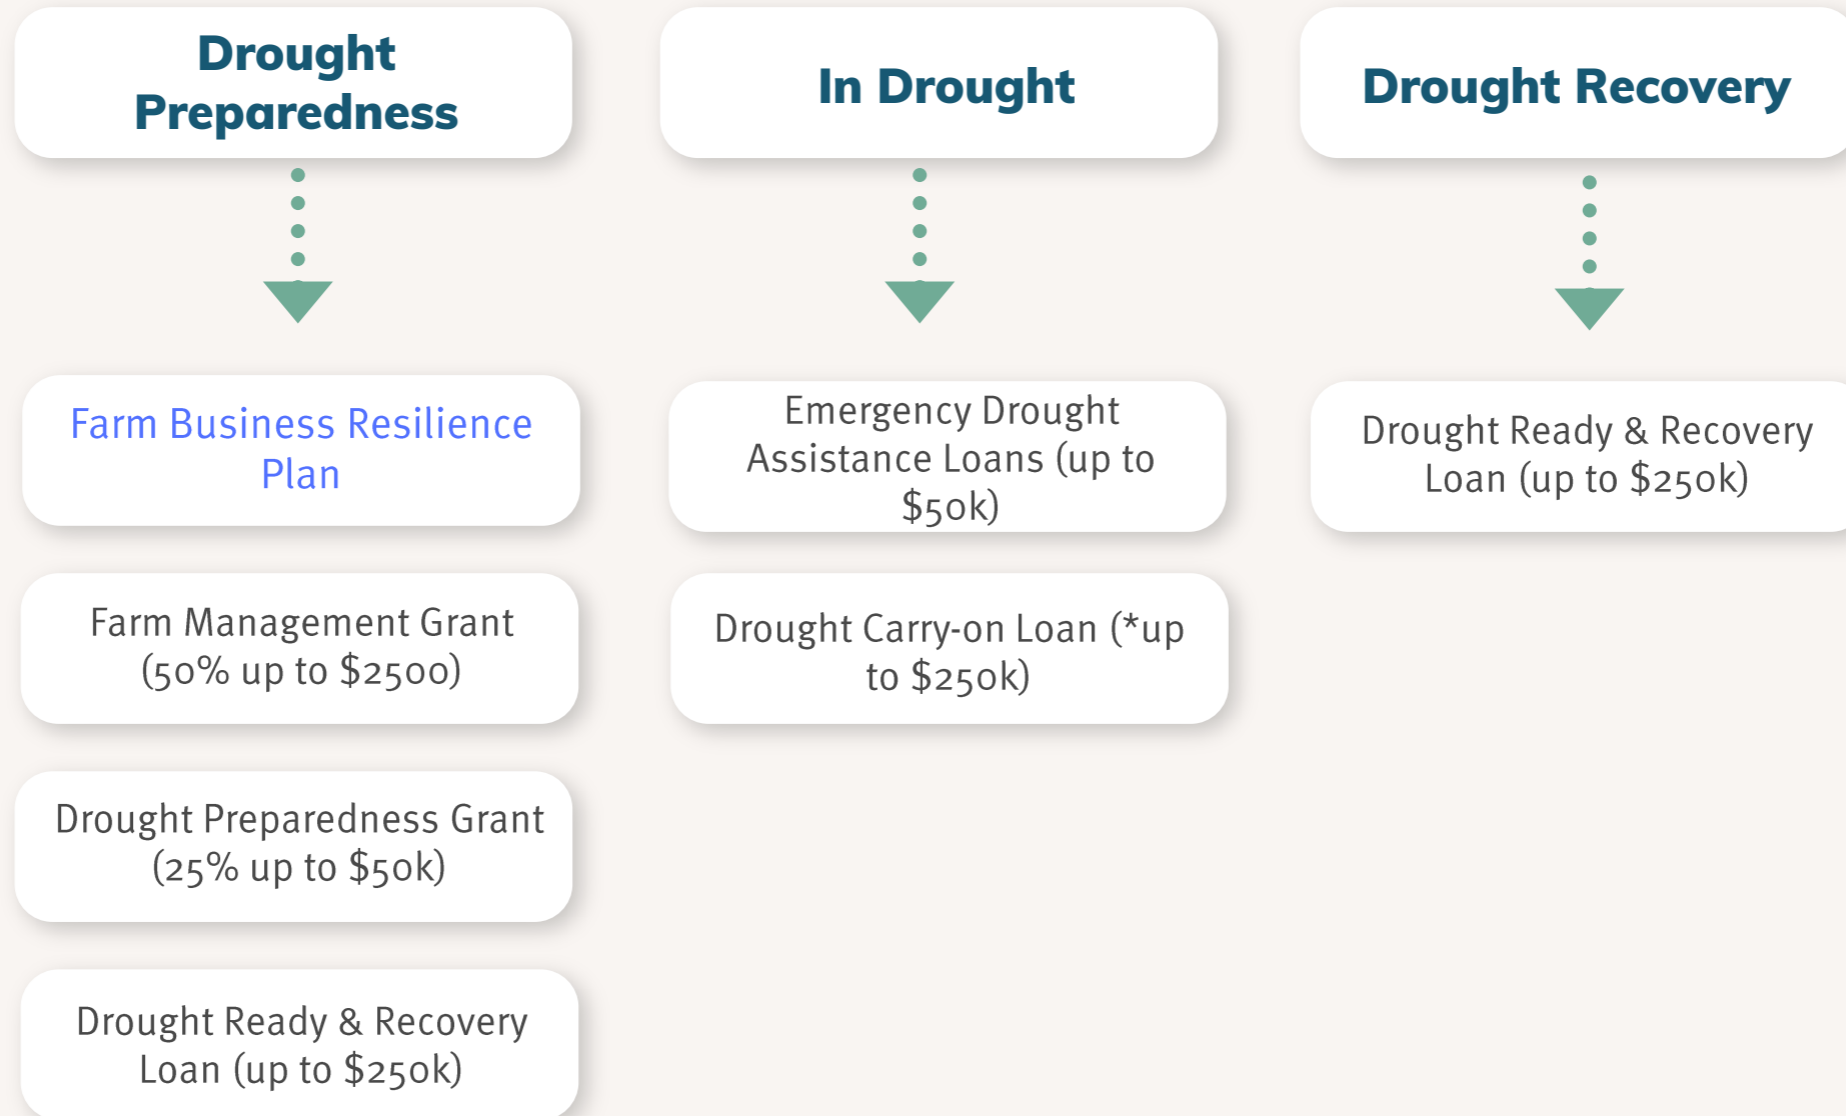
Drought Preparedness

Farm Business Resilience Plan

Farm Management Grant (50% up to $2500)

Drought Preparedness Grant (25% up to $50k)

Drought Ready & Recovery Loan (up to $250k)

In Drought

Emergency Drought Assistance Loans (up to $50k)

Drought Carry-on Loan (*up to $250k)

Drought Recovery

Drought Ready & Recovery Loan (up to $250k)